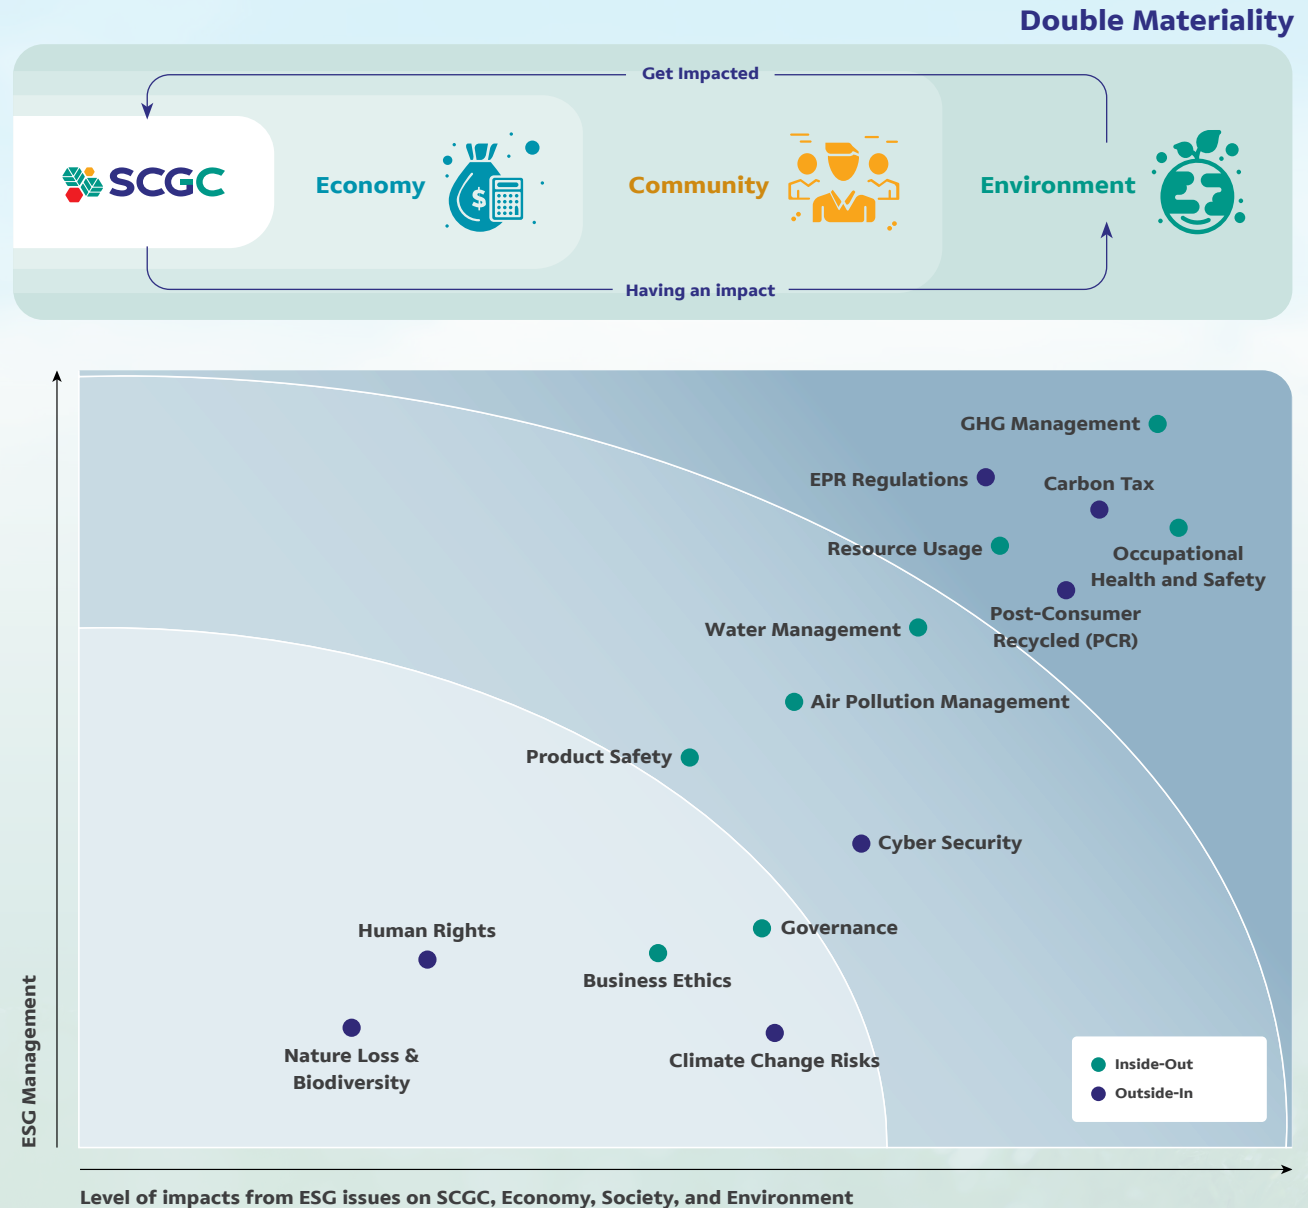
Double Materiality

Get Impacted

SCGC

Economy

Community

Environment

Having an impact

GHG Management

EPR Regulations

Carbon Tax

Resource Usage

Occupational Health and Safety

Post-Consumer Recycled (PCR)

Water Management

Air Pollution Management

Product Safety

Cyber Security

Human Rights

Governance

Business Ethics

Nature Loss & Biodiversity

Climate Change Risks

Inside-Out

Outside-In

ESG Management

Level of impacts from ESG issues on SCGC, Economy, Society, and Environment